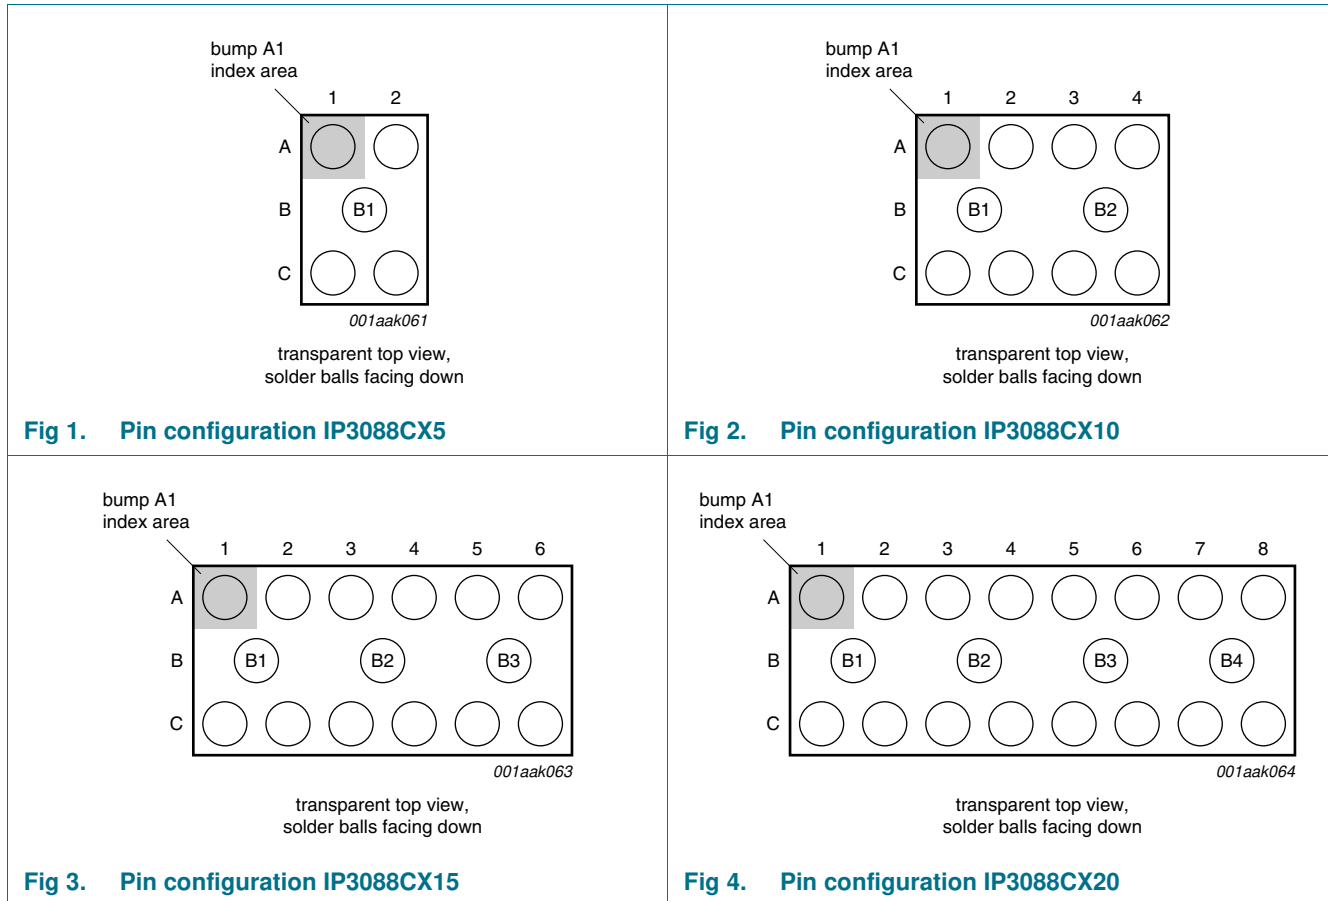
bump A1
index area

1 2

A

B B1

C

001aak061

transparent top view,
solder balls facing down

**Fig 1. Pin configuration IP3088CX5**

bump A1
index area

1 2 3 4

A

B B1 B2

C

001aak062

transparent top view,
solder balls facing down

**Fig 2. Pin configuration IP3088CX10**

bump A1
index area

1 2 3 4 5 6

A

B B1 B2 B3

C

001aak063

transparent top view,
solder balls facing down

**Fig 3. Pin configuration IP3088CX15**

bump A1
index area

1 2 3 4 5 6 7 8

A

B B1 B2 B3 B4

C

001aak064

transparent top view,
solder balls facing down

**Fig 4. Pin configuration IP3088CX20**